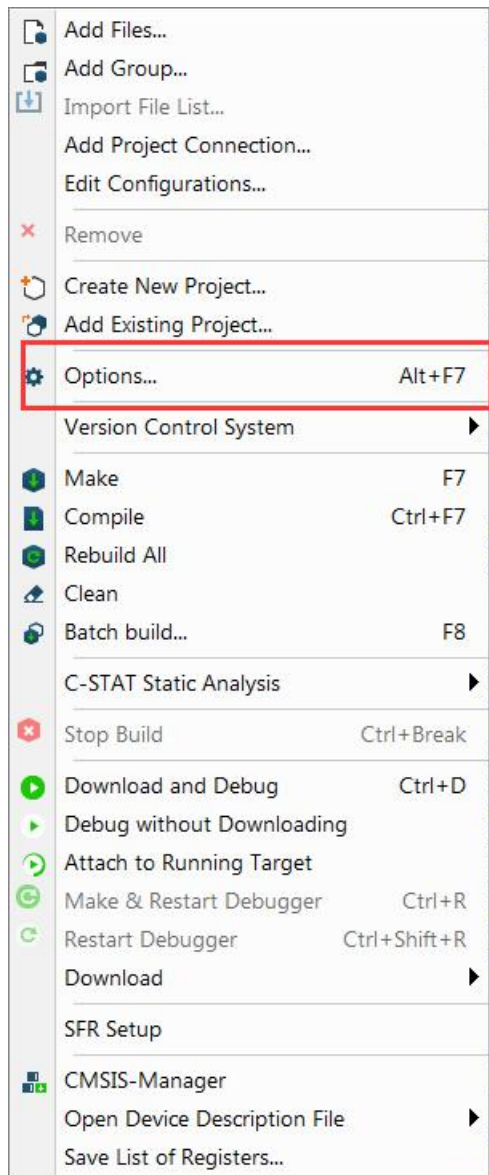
Add Files...
Add Group...
Import File List...
Add Project Connection...
Edit Configurations...

Remove

Create New Project...
Add Existing Project...

Options... Alt+F7

Version Control System

Make F7
Compile Ctrl+F7
Rebuild All
Clean
Batch build... F8

C-STAT Static Analysis

Stop Build Ctrl+Break

Download and Debug Ctrl+D
Debug without Downloading
Attach to Running Target
Make & Restart Debugger Ctrl+R
Restart Debugger Ctrl+Shift+R
Download

SFR Setup

CMSIS-Manager
Open Device Description File
Save List of Registers...